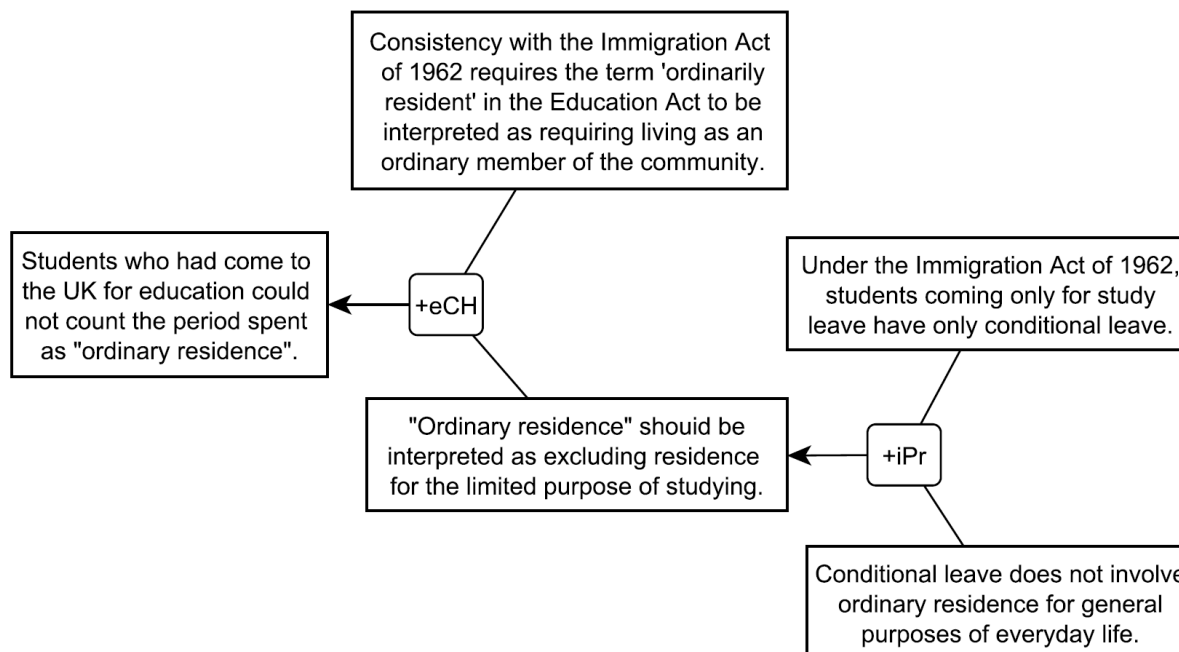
Consistency with the Immigration Act of 1962 requires the term 'ordinarily resident' in the Education Act to be interpreted as requiring living as an ordinary member of the community.

Students who had come to the UK for education could not count the period spent as "ordinary residence".

+eCH

Under the Immigration Act of 1962, students coming only for study leave have only conditional leave.

"Ordinary residence" shouid be interpreted as excluding residence for the limited purpose of studying.

+iPr

Conditional leave does not involve ordinary residence for general purposes of everyday life.